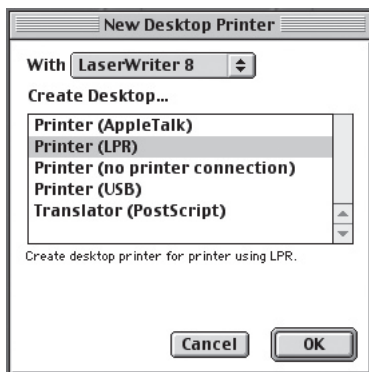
New Desktop Printer

With LaserWriter 8

Create Desktop...

Printer (AppleTalk)
Printer (LPR)
Printer (no printer connection)
Printer (USB)
Translator (PostScript)

Create desktop printer for printer using LPR.

Cancel
OK